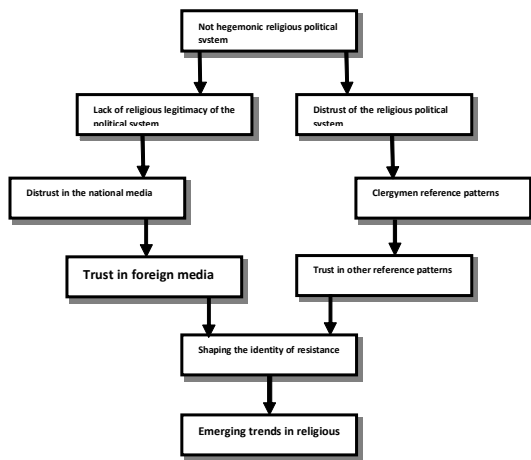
Not hegemonic religious political system

Lack of religious legitimacy of the political system

Distrust of the religious political system

Distrust in the national media

Clergymen reference patterns

Trust in foreign media

Trust in other reference patterns

Shaping the identity of resistance

Emerging trends in religious